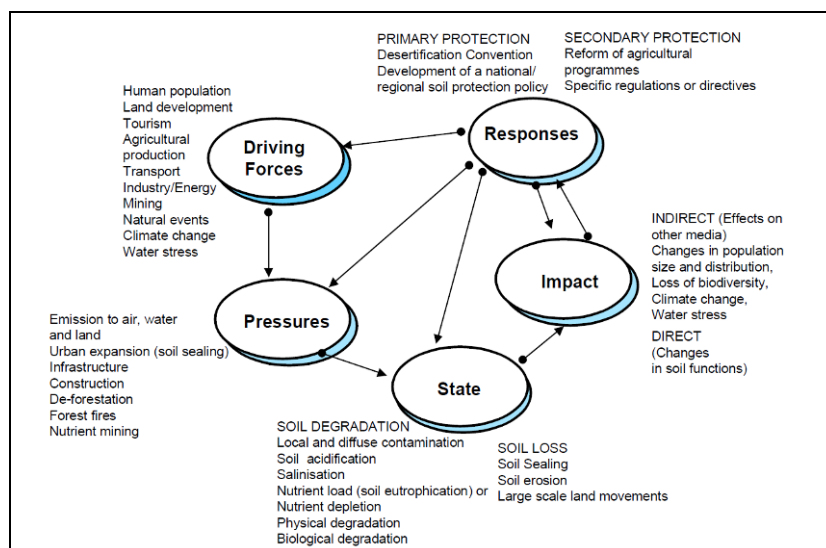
PRIMARY PROTECTION
Desertification Convention
Development of a national/ regional soil protection policy

SECONDARY PROTECTION
Reform of agricultural programmes
Specific regulations or directives

Human population
Land development
Tourism
Agricultural production
Transport
Industry/Energy
Mining
Natural events
Climate change
Water stress

Driving Forces

Responses

INDIRECT (Effects on other media)
Changes in population size and distribution,
Loss of biodiversity,
Climate change,
Water stress

Impact

DIRECT
(Changes in soil functions)

Emission to air, water and land
Urban expansion (soil sealing)
Infrastructure
Construction
De-forestation
Forest fires
Nutrient mining

Pressures

State

SOIL DEGRADATION
Local and diffuse contamination
Soil acidification
Salinisation
Nutrient load (soil eutrophication) or Nutrient depletion
Physical degradation
Biological degradation

SOIL LOSS
Soil Sealing
Soil erosion
Large scale land movements